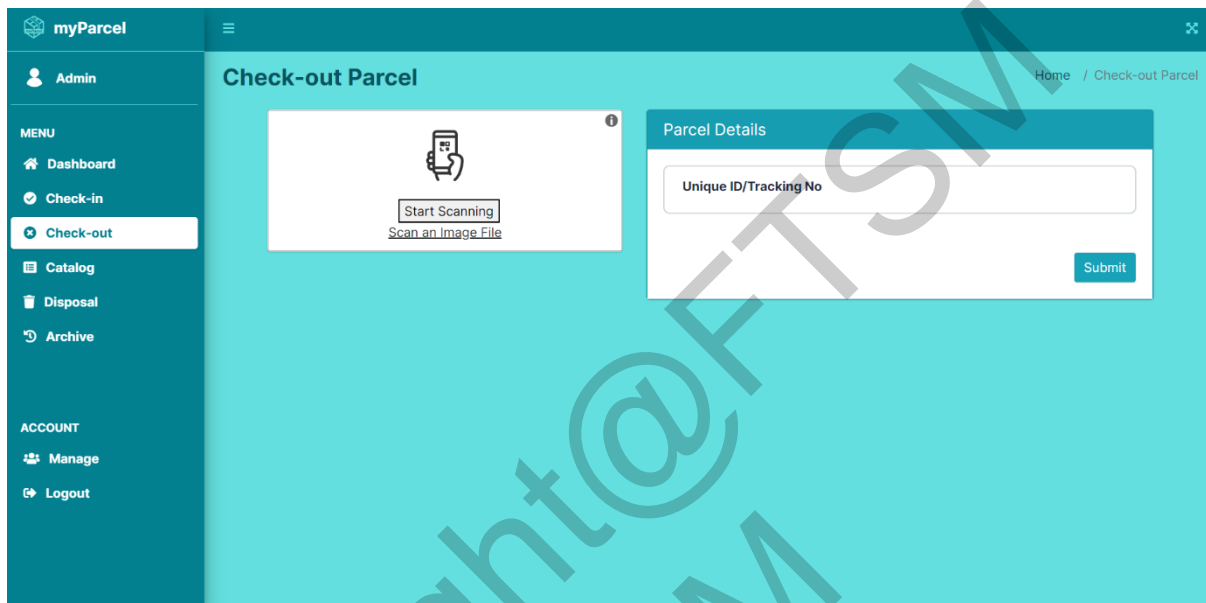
myParcel

Admin

MENU

Dashboard

Check-in

Check-out

Catalog

Disposal

Archive

ACCOUNT

Manage

Logout

Check-out Parcel

Home / Check-out Parcel

Start Scanning

Scan an Image File

Parcel Details

Unique ID/Tracking No

Submit

ght@FTSM

M